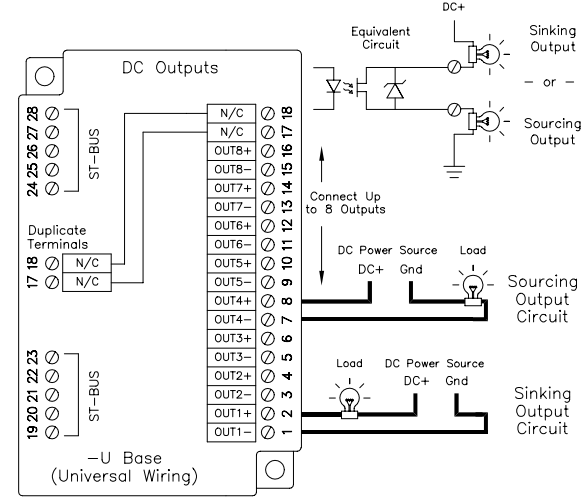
DC+

Equivalent Circuit

Sinking Output

– or –

Sourcing Output

DC Outputs

28 27 26 25 24

ST-BUS

| N/C | 18 |
|---|---|
| N/C | 17 |
| OUT8+ | 16 |
| OUT8– | 15 |
| OUT7+ | 14 |
| OUT7– | 13 |
| OUT6+ | 12 |
| OUT6– | 11 |
| OUT5+ | 10 |
| OUT5– | 9 |
| OUT4+ | 8 |
| OUT4– | 7 |
| OUT3+ | 6 |
| OUT3– | 5 |
| OUT2+ | 4 |
| OUT2– | 3 |
| OUT1+ | 2 |
| OUT1– | 1 |

Connect Up to 8 Outputs

Duplicate Terminals

18 N/C
17 N/C

DC Power Source
DC+ Gnd

Load

Sourcing Output Circuit

23 22 21 20 19

ST-BUS

Load

DC Power Source
DC+ Gnd

Sinking Output Circuit

–U Base
(Universal Wiring)